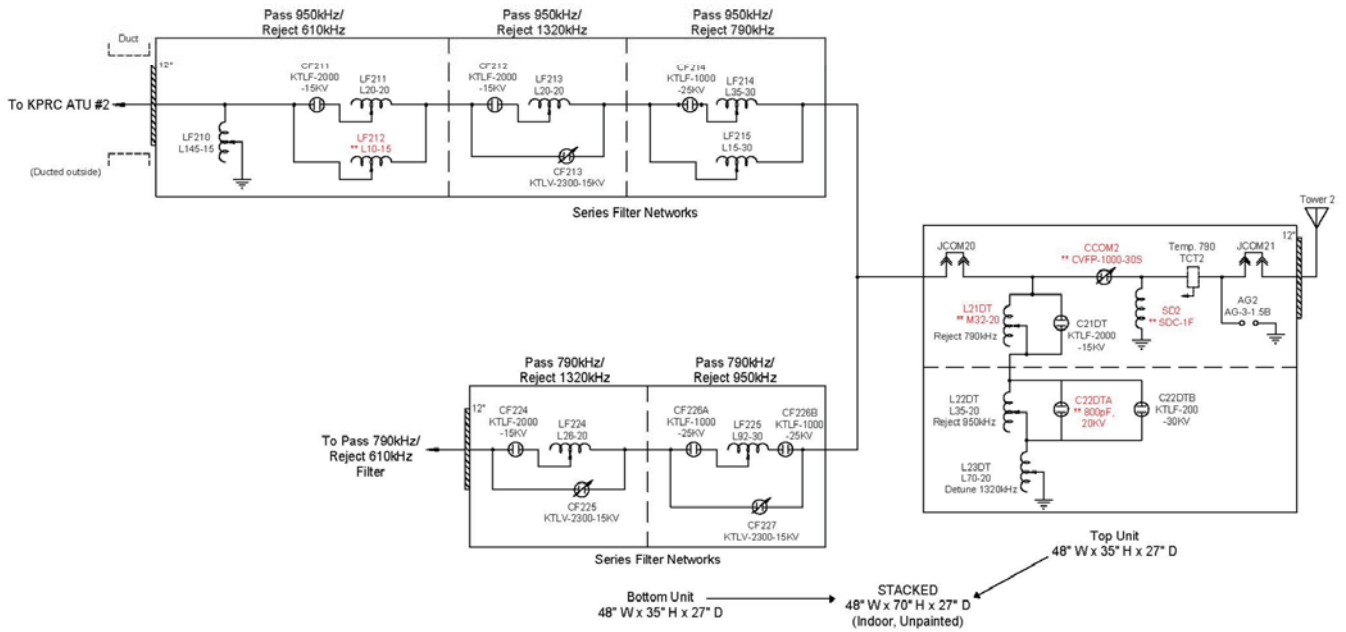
Pass 950kHz/
Reject 610kHz

Pass 950kHz/
Reject 1320kHz

Pass 950kHz/
Reject 790kHz

Duct

12"

To KPRC ATU #2

(Ducted outside)

LF210
L145-15

CF211
KTLF-2000
-15KV

LF211
L20-20

LF212
** L10-15

CF212
KTLF-2000
-15KV

LF213
L20-20

CF213
KTLV-2300-15KV

CF214
KTLF-1000
-25KV

LF214
L35-30

LF215
L15-30

Series Filter Networks

Tower 2

12"

JCOM20

CCOM2
** CVFP-1000-30S

Temp. 780
TCT2

JCOM21

L21DT
** M32-20
Reject 790kHz

C21DT
KTLF-2000
-15KV

SD2
** SDC-1F

AG2
AG-3-1.5B

L22DT
L35-20
Reject 950kHz

C22DTA
** 800pF,
20KV

C22DTB
KTLF-200
-30KV

L23DT
L70-20
Detune 1320kHz

Pass 790kHz/
Reject 1320kHz

Pass 790kHz/
Reject 950kHz

12"

To Pass 790kHz/
Reject 610kHz
Filter

CF224
KTLF-2000
-15KV

LF224
L26-20

CF225
KTLV-2300-15KV

CF226A
KTLF-1000
-25KV

LF225
L92-30

CF226B
KTLF-1000
-25KV

CF227
KTLV-2300-15KV

Series Filter Networks

Top Unit
48" W x 35" H x 27" D

Bottom Unit
48" W x 35" H x 27" D

STACKED
48" W x 70" H x 27" D
(Indoor, Unpainted)